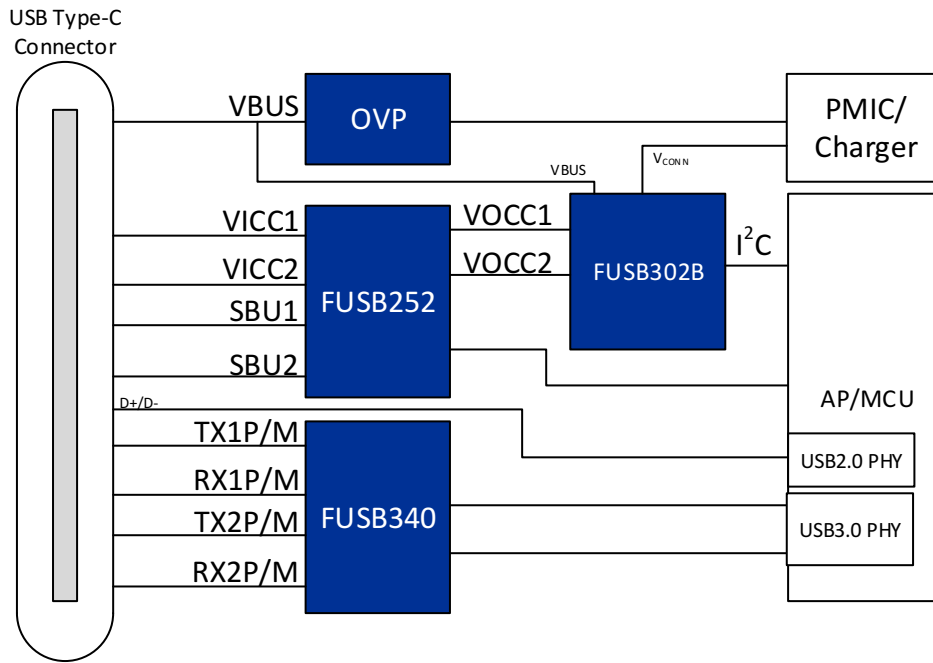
USB Type-C Connector

VBUS

OVP

PMIC/ Charger

VBUS

$V_{CONN}$

VICC1

VOCC1

VICC2

VOCC2

FUSB302B

$I^2C$

SBU1

FUSB252

SBU2

AP/MCU

D+/D-

TX1P/M

USB2.0 PHY

RX1P/M

TX2P/M

FUSB340

USB3.0 PHY

RX2P/M